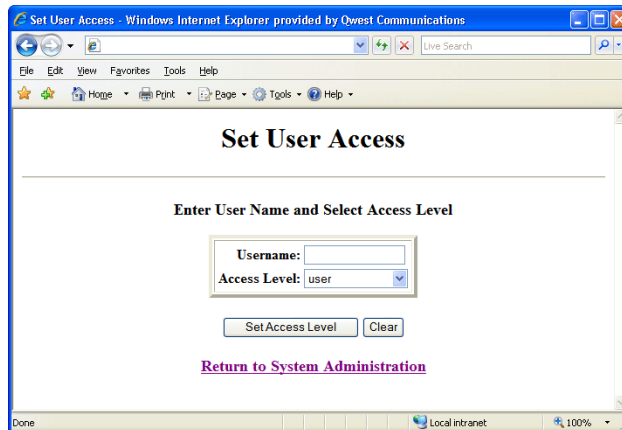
Set User Access - Windows Internet Explorer provided by Qwest Communications

Live Search

File Edit View Favorites Tools Help

Home Print Page Tools Help

Set User Access

Enter User Name and Select Access Level

| Username: | |
|---|---|
| Access Level: | user |

Set Access Level Clear

Return to System Administration

Done Local intranet 100%